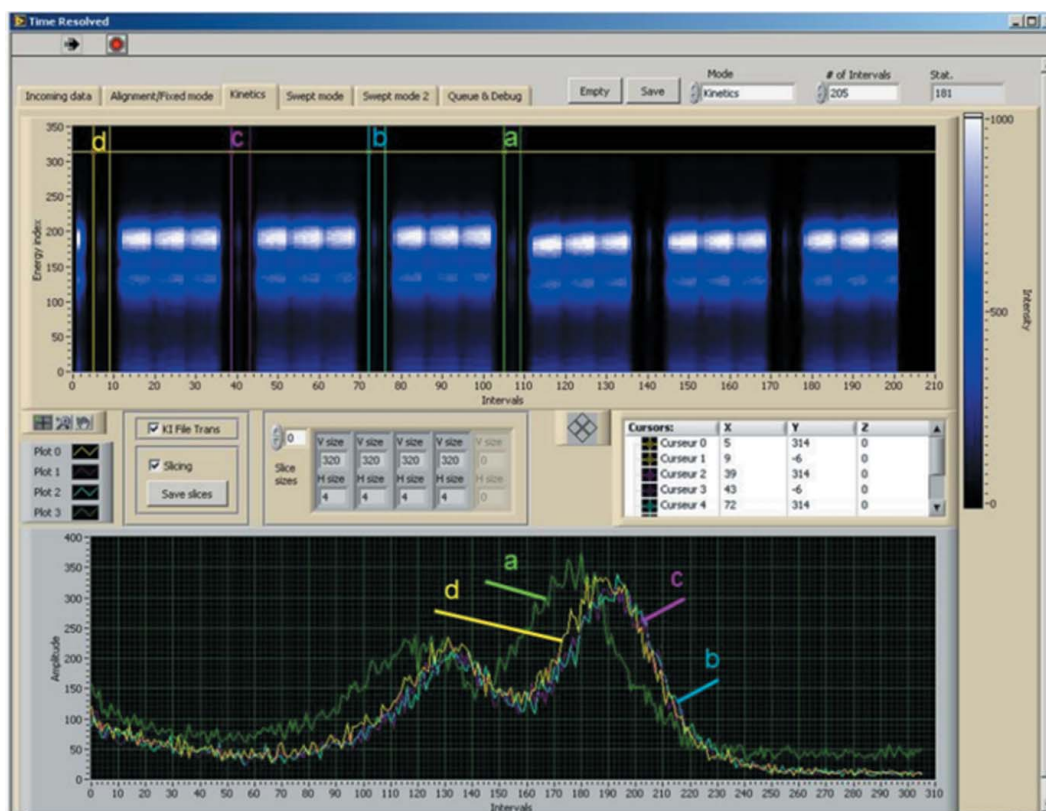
Time Resolved

Incoming data | Alignment/Fixed mode | Kinetics | Swept mode | Swept mode 2 | Queue & Debug

Empty | Save

Mode
Kinetics

# of Intervals
205

Stat.
181

d c b a

350
300
250
200
150
100
50
0

Energy index

0 10 20 30 40 50 60 70 80 90 100 110 120 130 140 150 160 170 180 190 200 210
Intervals

1000
500
0
Intensity

Plot 0
Plot 1
Plot 2
Plot 3

KI File Trans
Slicing
Save slices

0
Slice sizes

| V size | V size | V size | V size | V size |
|---|---|---|---|---|
| 320 | 320 | 320 | 320 | 0 |
| H size | H size | H size | H size | H size |
| 4 | 4 | 4 | 4 | 0 |

| Cursors: | X | Y | Z |
|---|---|---|---|
| Curseur 0 | 5 | 314 | 0 |
| Curseur 1 | 9 | -6 | 0 |
| Curseur 2 | 39 | 314 | 0 |
| Curseur 3 | 43 | -6 | 0 |
| Curseur 4 | 72 | 314 | 0 |

400
350
300
250
200
150
100
50
0
Amplitude

a
d
c
b

0 10 20 30 40 50 60 70 80 90 100 110 120 130 140 150 160 170 180 190 200 210 220 230 240 250 260 270 280 290 300 310
Intervals